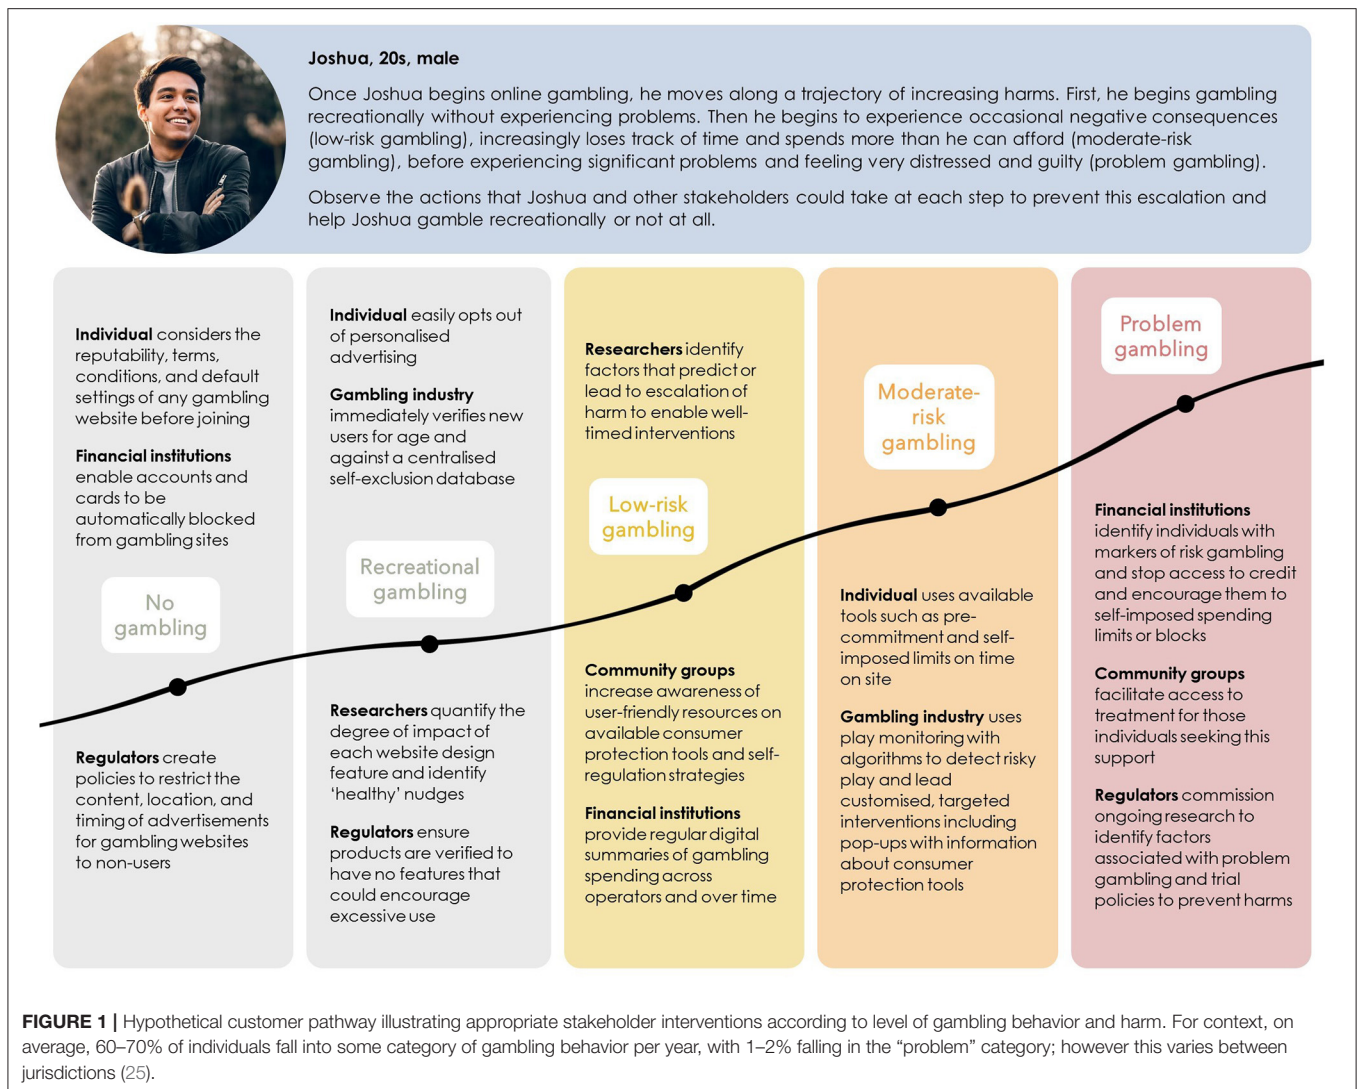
Joshua, 20s, male

Once Joshua begins online gambling, he moves along a trajectory of increasing harms. First, he begins gambling recreationally without experiencing problems. Then he begins to experience occasional negative consequences (low-risk gambling), increasingly loses track of time and spends more than he can afford (moderate-risk gambling), before experiencing significant problems and feeling very distressed and guilty (problem gambling).

Observe the actions that Joshua and other stakeholders could take at each step to prevent this escalation and help Joshua gamble recreationally or not at all.

**Individual** considers the reputability, terms, conditions, and default settings of any gambling website before joining

**Financial institutions** enable accounts and cards to be automatically blocked from gambling sites

No gambling

**Regulators** create policies to restrict the content, location, and timing of advertisements for gambling websites to non-users

**Individual** easily opts out of personalised advertising

**Gambling industry** immediately verifies new users for age and against a centralised self-exclusion database

Recreational gambling

**Researchers** quantify the degree of impact of each website design feature and identify 'healthy' nudges

**Regulators** ensure products are verified to have no features that could encourage excessive use

**Researchers** identify factors that predict or lead to escalation of harm to enable well-timed interventions

Low-risk gambling

**Community groups** increase awareness of user-friendly resources on available consumer protection tools and self-regulation strategies

**Financial institutions** provide regular digital summaries of gambling spending across operators and over time

Moderate-risk gambling

**Individual** uses available tools such as pre-commitment and self-imposed limits on time on site

**Gambling industry** uses play monitoring with algorithms to detect risky play and lead customised, targeted interventions including pop-ups with information about consumer protection tools

Problem gambling

**Financial institutions** identify individuals with markers of risk gambling and stop access to credit and encourage them to self-imposed spending limits or blocks

**Community groups** facilitate access to treatment for those individuals seeking this support

**Regulators** commission ongoing research to identify factors associated with problem gambling and trial policies to prevent harms

**FIGURE 1 |** Hypothetical customer pathway illustrating appropriate stakeholder interventions according to level of gambling behavior and harm. For context, on average, 60–70% of individuals fall into some category of gambling behavior per year, with 1–2% falling in the "problem" category; however this varies between jurisdictions (25).